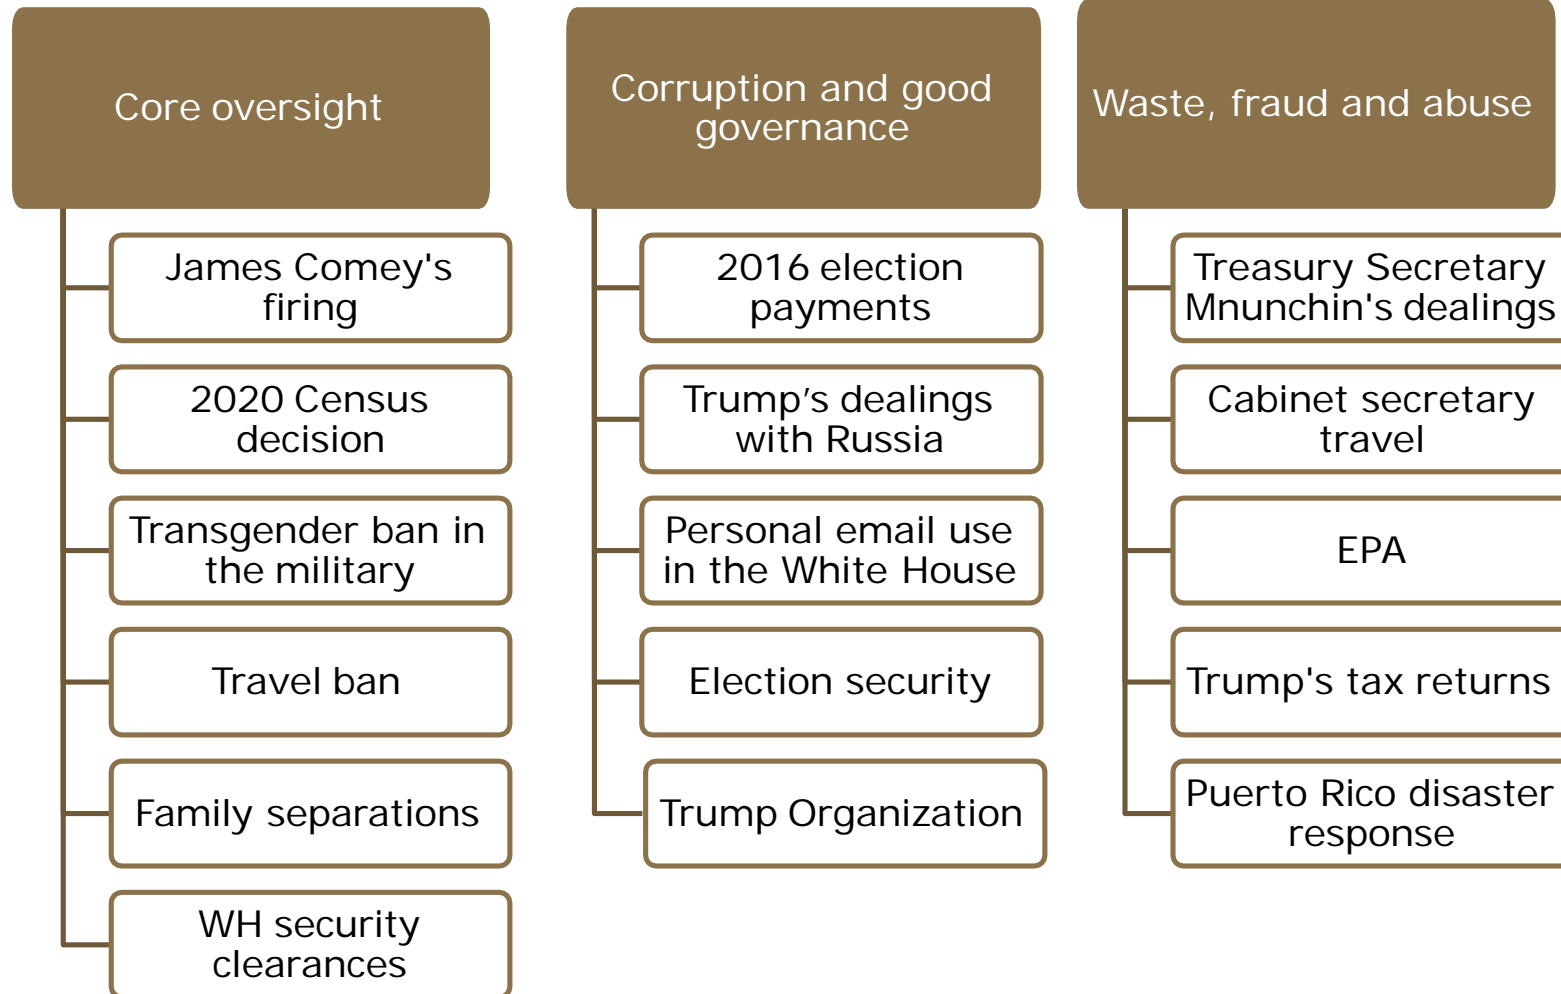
Core oversight

James Comey's firing

2020 Census decision

Transgender ban in the military

Travel ban

Family separations

WH security clearances

Corruption and good governance

2016 election payments

Trump’s dealings with Russia

Personal email use in the White House

Election security

Trump Organization

Waste, fraud and abuse

Treasury Secretary Mnunchin's dealings

Cabinet secretary travel

EPA

Trump's tax returns

Puerto Rico disaster response